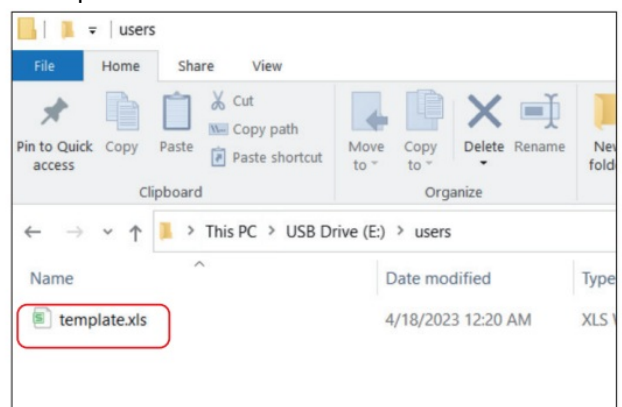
users

File Home Share View

Pin to Quick access Copy Paste Cut Copy path Paste shortcut

Clipboard

Move to Copy to Delete Rename

Organize

Ne fold

← → ↑ > This PC > USB Drive (E:) > users

Name Date modified Type

template.xls 4/18/2023 12:20 AM XLS